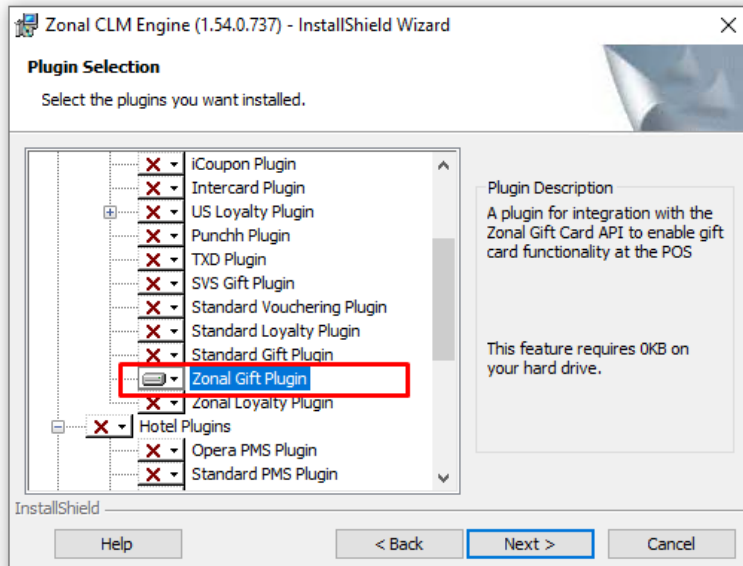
Zonal CLM Engine (1.54.0.737) - InstallShield Wizard

Plugin Selection

Select the plugins you want installed.

iCoupon Plugin
Intercard Plugin
US Loyalty Plugin
Punchh Plugin
TXD Plugin
SVS Gift Plugin
Standard Vouchering Plugin
Standard Loyalty Plugin
Standard Gift Plugin
Zonal Gift Plugin
Zonal Loyalty Plugin
Hotel Plugins
Opera PMS Plugin
Standard PMS Plugin

Plugin Description

A plugin for integration with the Zonal Gift Card API to enable gift card functionality at the POS

This feature requires 0KB on your hard drive.

InstallShield

Help | < Back | Next > | Cancel